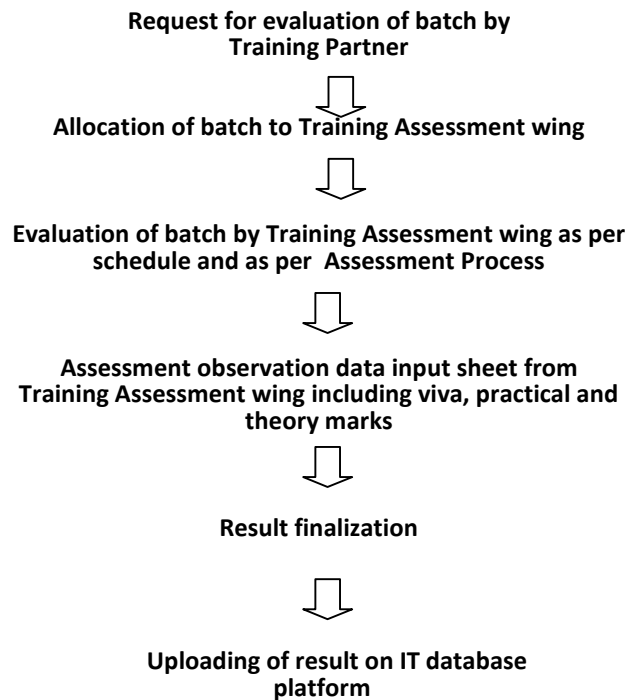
Request for evaluation of batch by Training Partner

Allocation of batch to Training Assessment wing

Evaluation of batch by Training Assessment wing as per schedule and as per Assessment Process

Assessment observation data input sheet from Training Assessment wing including viva, practical and theory marks

Result finalization

Uploading of result on IT database platform